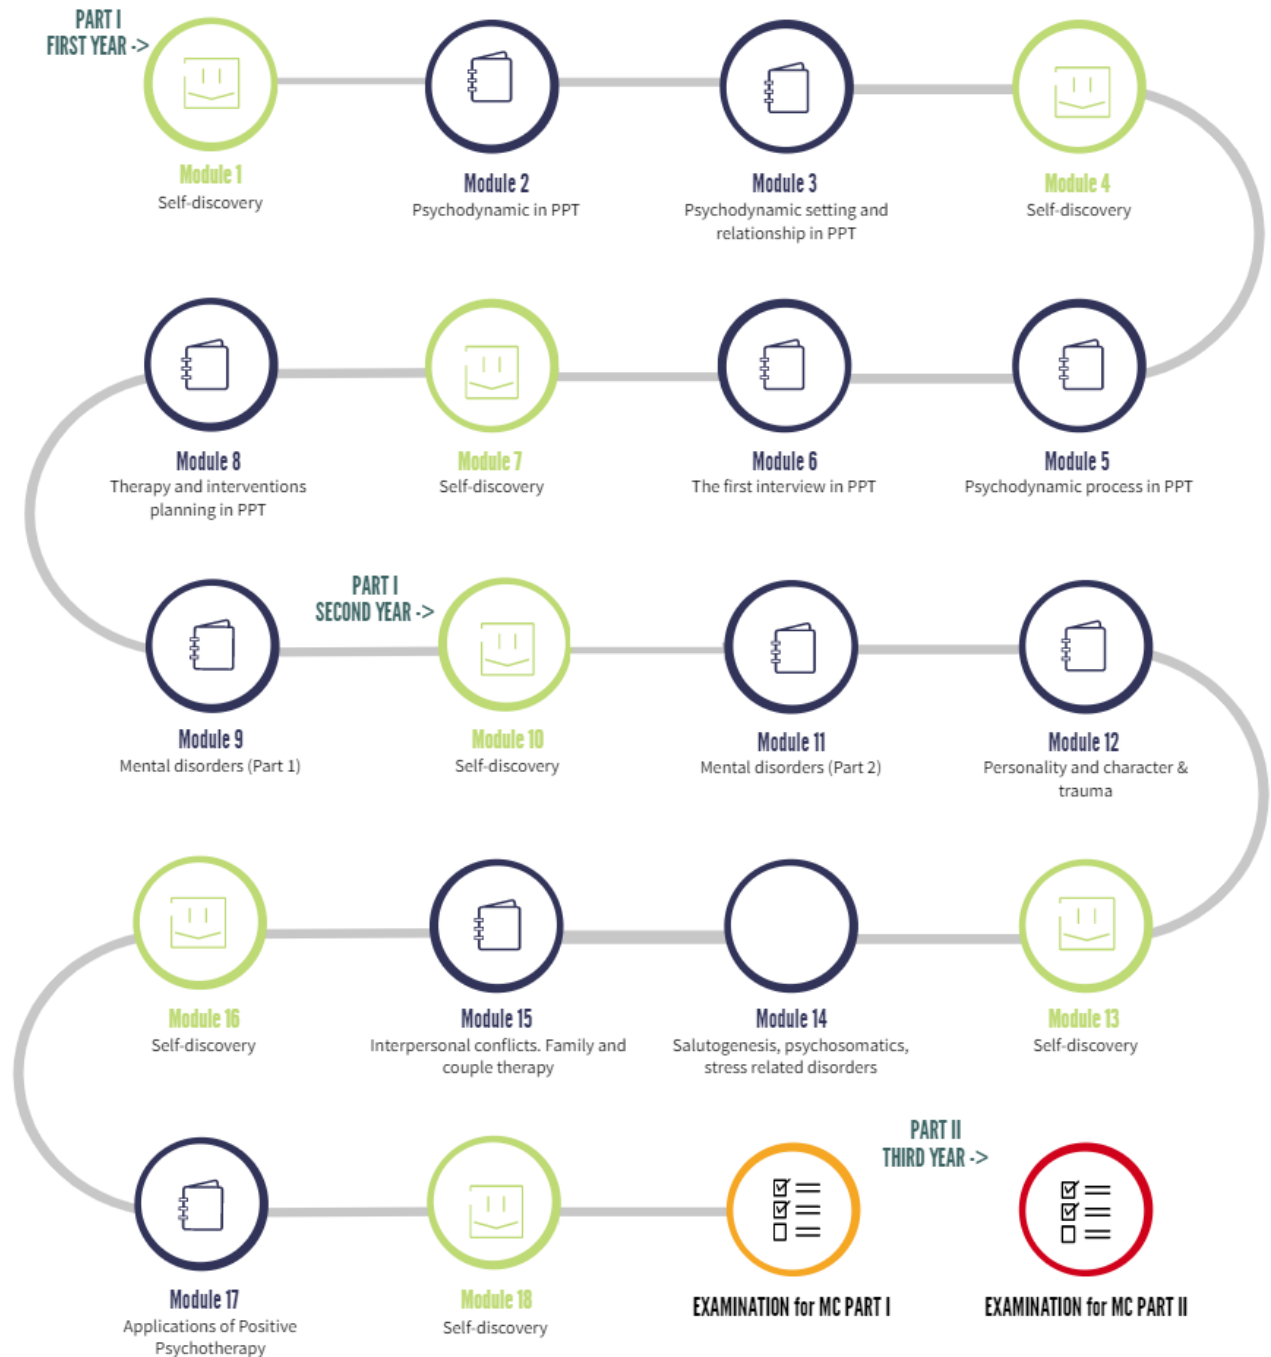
PART I
FIRST YEAR ->

Module 1
Self-discovery

Module 2
Psychodynamic in PPT

Module 3
Psychodynamic setting and relationship in PPT

Module 4
Self-discovery

Module 8
Therapy and interventions planning in PPT

Module 7
Self-discovery

Module 6
The first interview in PPT

Module 5
Psychodynamic process in PPT

PART I
SECOND YEAR ->

Module 9
Mental disorders (Part 1)

Module 10
Self-discovery

Module 11
Mental disorders (Part 2)

Module 12
Personality and character & trauma

Module 16
Self-discovery

Module 15
Interpersonal conflicts. Family and couple therapy

Module 14
Salutogenesis, psychosomatics, stress related disorders

Module 13
Self-discovery

PART II
THIRD YEAR ->

Module 17
Applications of Positive Psychotherapy

Module 18
Self-discovery

EXAMINATION for MC PART I

EXAMINATION for MC PART II